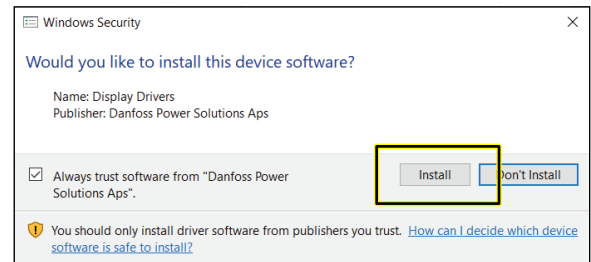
Windows Security

Would you like to install this device software?

Name: Display Drivers
Publisher: Danfoss Power Solutions Aps

Always trust software from "Danfoss Power Solutions Aps".

Install

Don't Install

You should only install driver software from publishers you trust. How can I decide which device software is safe to install?